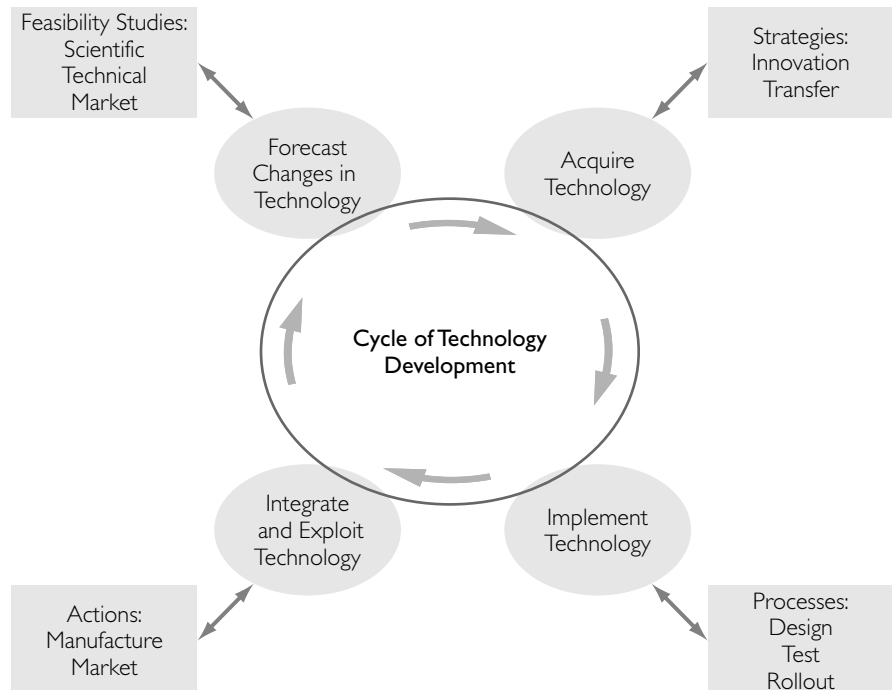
Feasibility Studies:
Scientific
Technical
Market

Strategies:
Innovation
Transfer

Forecast
Changes in
Technology

Acquire
Technology

Cycle of Technology
Development

Integrate
and Exploit
Technology

Implement
Technology

Actions:
Manufacture
Market

Processes:
Design
Test
Rollout